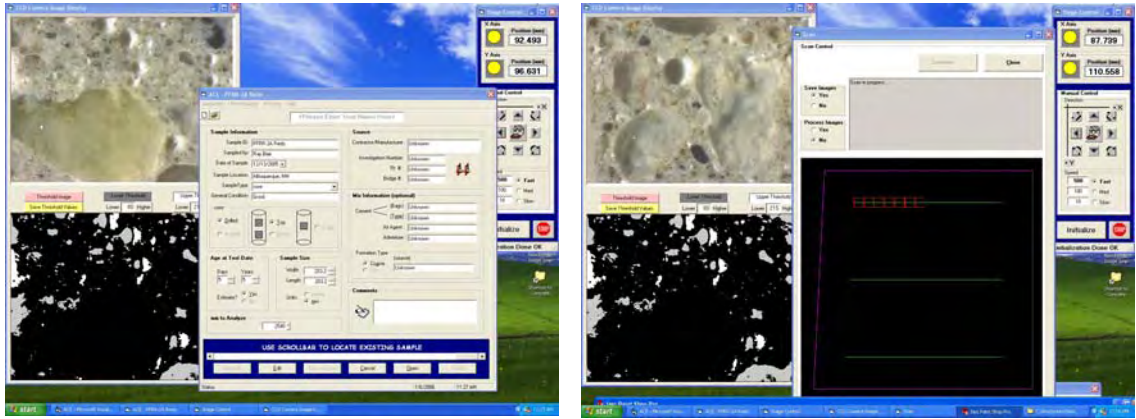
X Axis
Position (mm)
92.493
Y Axis
Position (mm)
96.631

Sample Information
Sample ID
Sampled By
Date of Sample
Sample Location
Sample Type
General Condition
Source
Contractor/Manufacturer
Investigation Number
Mix Information (optional)
Cement
Air Agent
Admixture
Age at Test Date
Sample Size
Width
Length
Comments
USE SCROLLBAR TO LOCATE EXISTING SAMPLE
Edit
Cancel
Open

Threshold Image
Save Threshold Values
Lower Threshold
Lower
Higher
Upper
Initialize
STOP
Fast
Med
Slow

X Axis
Position (mm)
87.739
Y Axis
Position (mm)
110.558

Scan Control
Close
Save Images
Yes
No
Process Images
Yes
No
Manual Control
Direction
Speed
Fast
Med
Slow
Initialize
STOP
Initialization Done OK

start